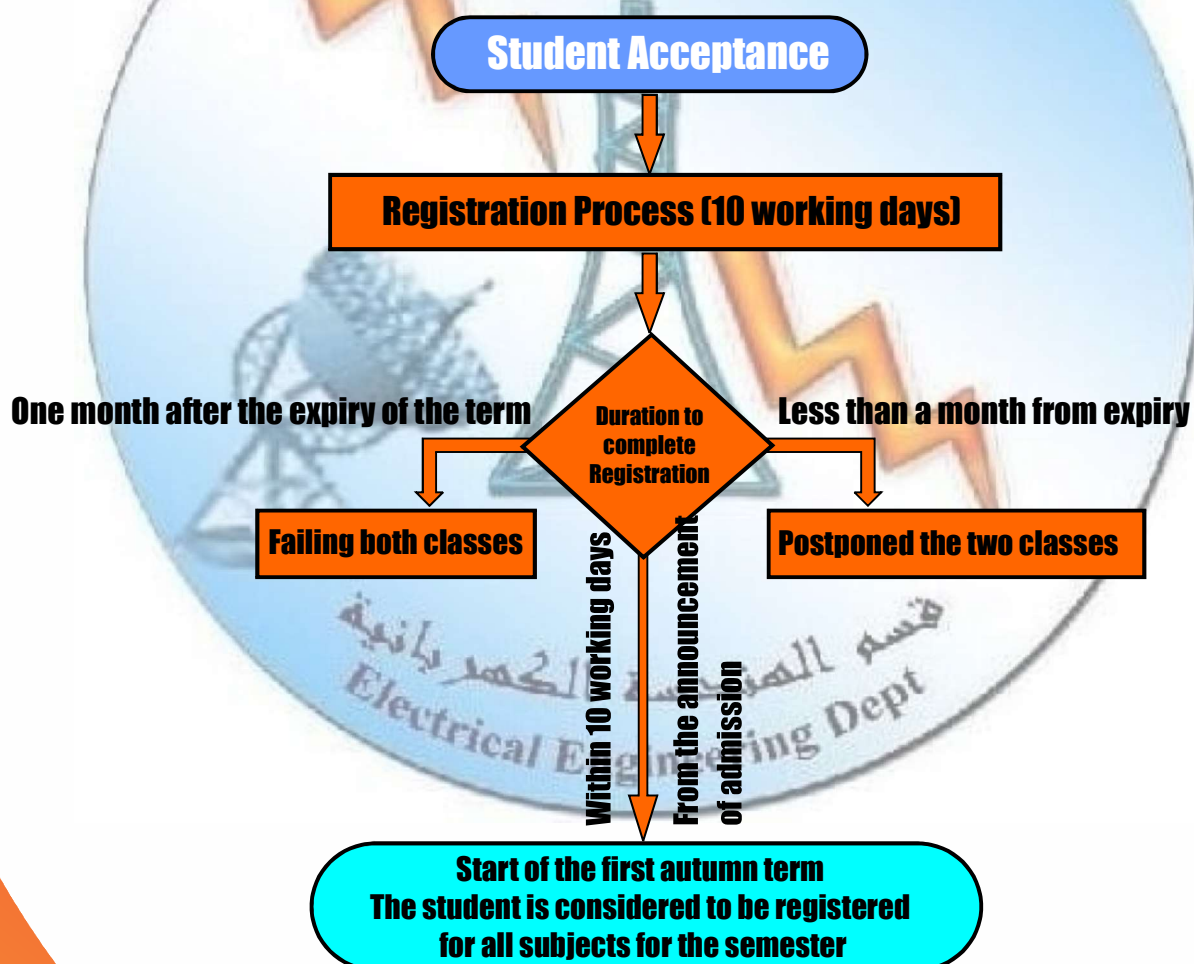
Student Acceptance

Registration Process (10 working days)

Duration to complete Registration

One month after the expiry of the term

Less than a month from expiry

Failing both classes

Postponed the two classes

Within 10 working days

From the announcement of admission

قسم الهندسة الكهربائية
Electrical Engineering Dept

Start of the first autumn term
The student is considered to be registered for all subjects for the semester